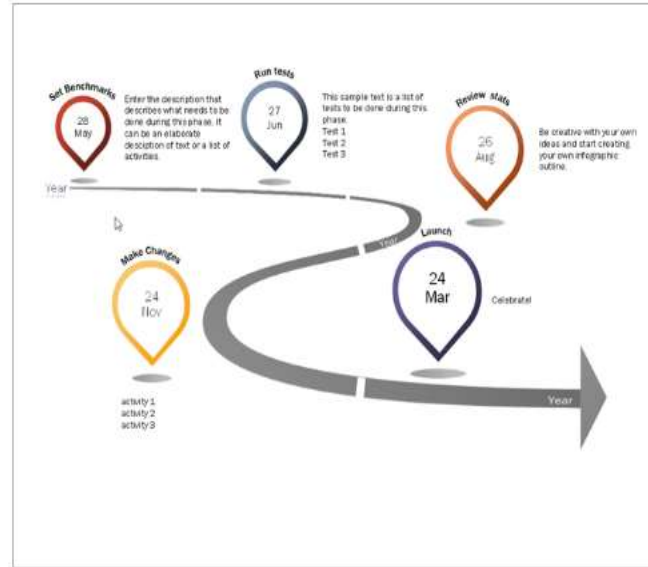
Set Benchmarks
28
May
Enter the description that describes what needs to be done during this phase. It can be an elaborate description of text or a list of activities.

Run tests
27
Jun
This sample text is a list of tests to be done during this phase.
Test 1
Test 2
Test 3

Review stats
26
Aug
Be creative with your own ideas and start creating your own infographic outline.

Year

Year

Launch
24
Mar
Celebrate!

Make Changes
24
Nov
activity 1
activity 2
activity 3

Year